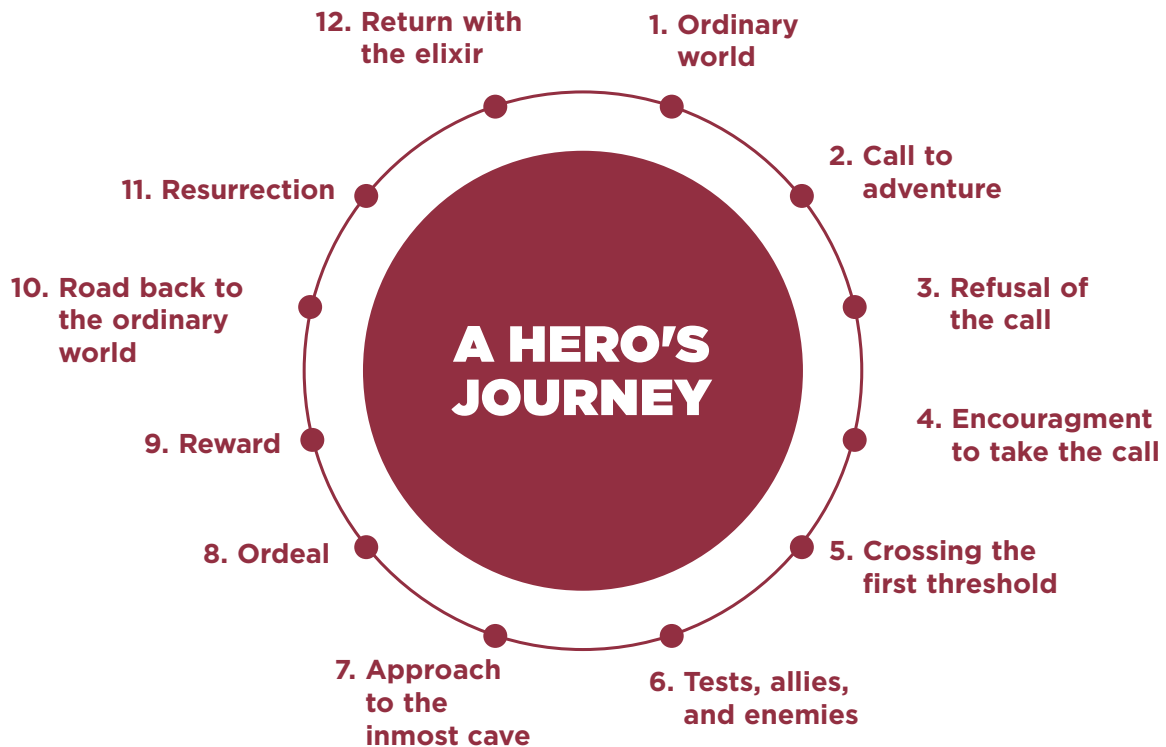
A HERO'S JOURNEY

1. Ordinary world

2. Call to adventure

3. Refusal of the call

4. Encouragment to take the call

5. Crossing the first threshold

6. Tests, allies, and enemies

7. Approach to the inmost cave

8. Ordeal

9. Reward

10. Road back to the ordinary world

11. Resurrection

12. Return with the elixir